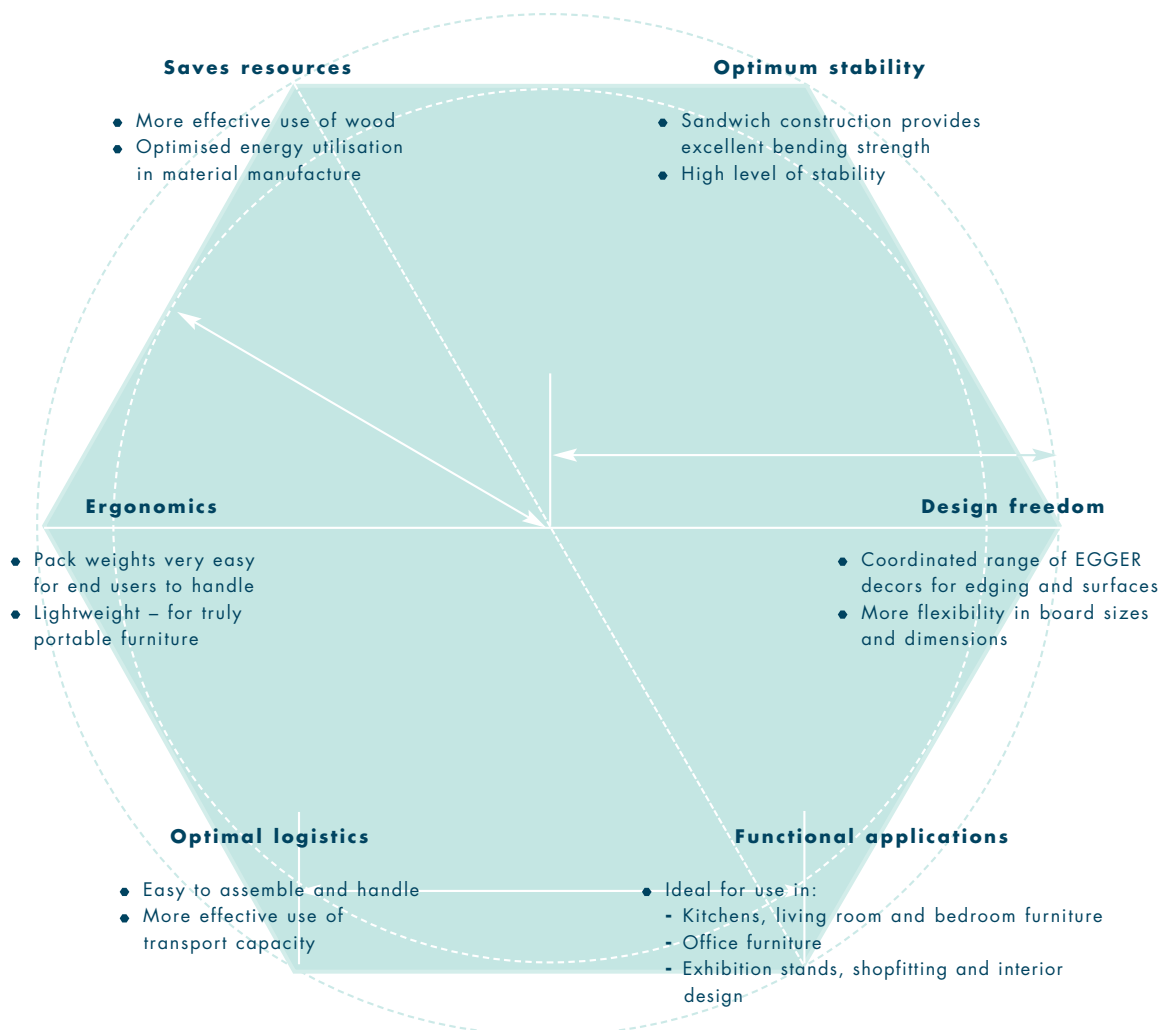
**Saves resources**

- More effective use of wood
- Optimised energy utilisation in material manufacture

**Optimum stability**

- Sandwich construction provides excellent bending strength
- High level of stability

**Ergonomics**

- Pack weights very easy for end users to handle
- Lightweight – for truly portable furniture

**Design freedom**

- Coordinated range of EGGER decors for edging and surfaces
- More flexibility in board sizes and dimensions

**Optimal logistics**

- Easy to assemble and handle
- More effective use of transport capacity

**Functional applications**

- Ideal for use in:
  - Kitchens, living room and bedroom furniture
  - Office furniture
  - Exhibition stands, shopfitting and interior design